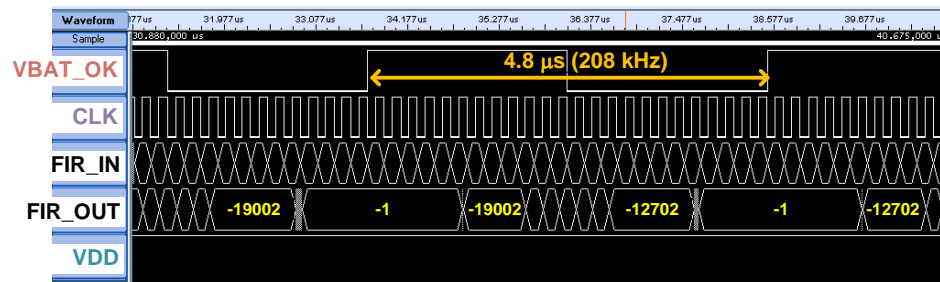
Waveform
Sample
77us 31.977us 33.077us 34.177us 35.277us 36.377us 37.477us 38.577us 39.677us
30.880,000 us
40.675,000 us
VBAT_OK
4.8 μs (208 kHz)
CLK
FIR_IN
FIR_OUT
-19002
-1
-19002
-12702
-1
-12702
VDD